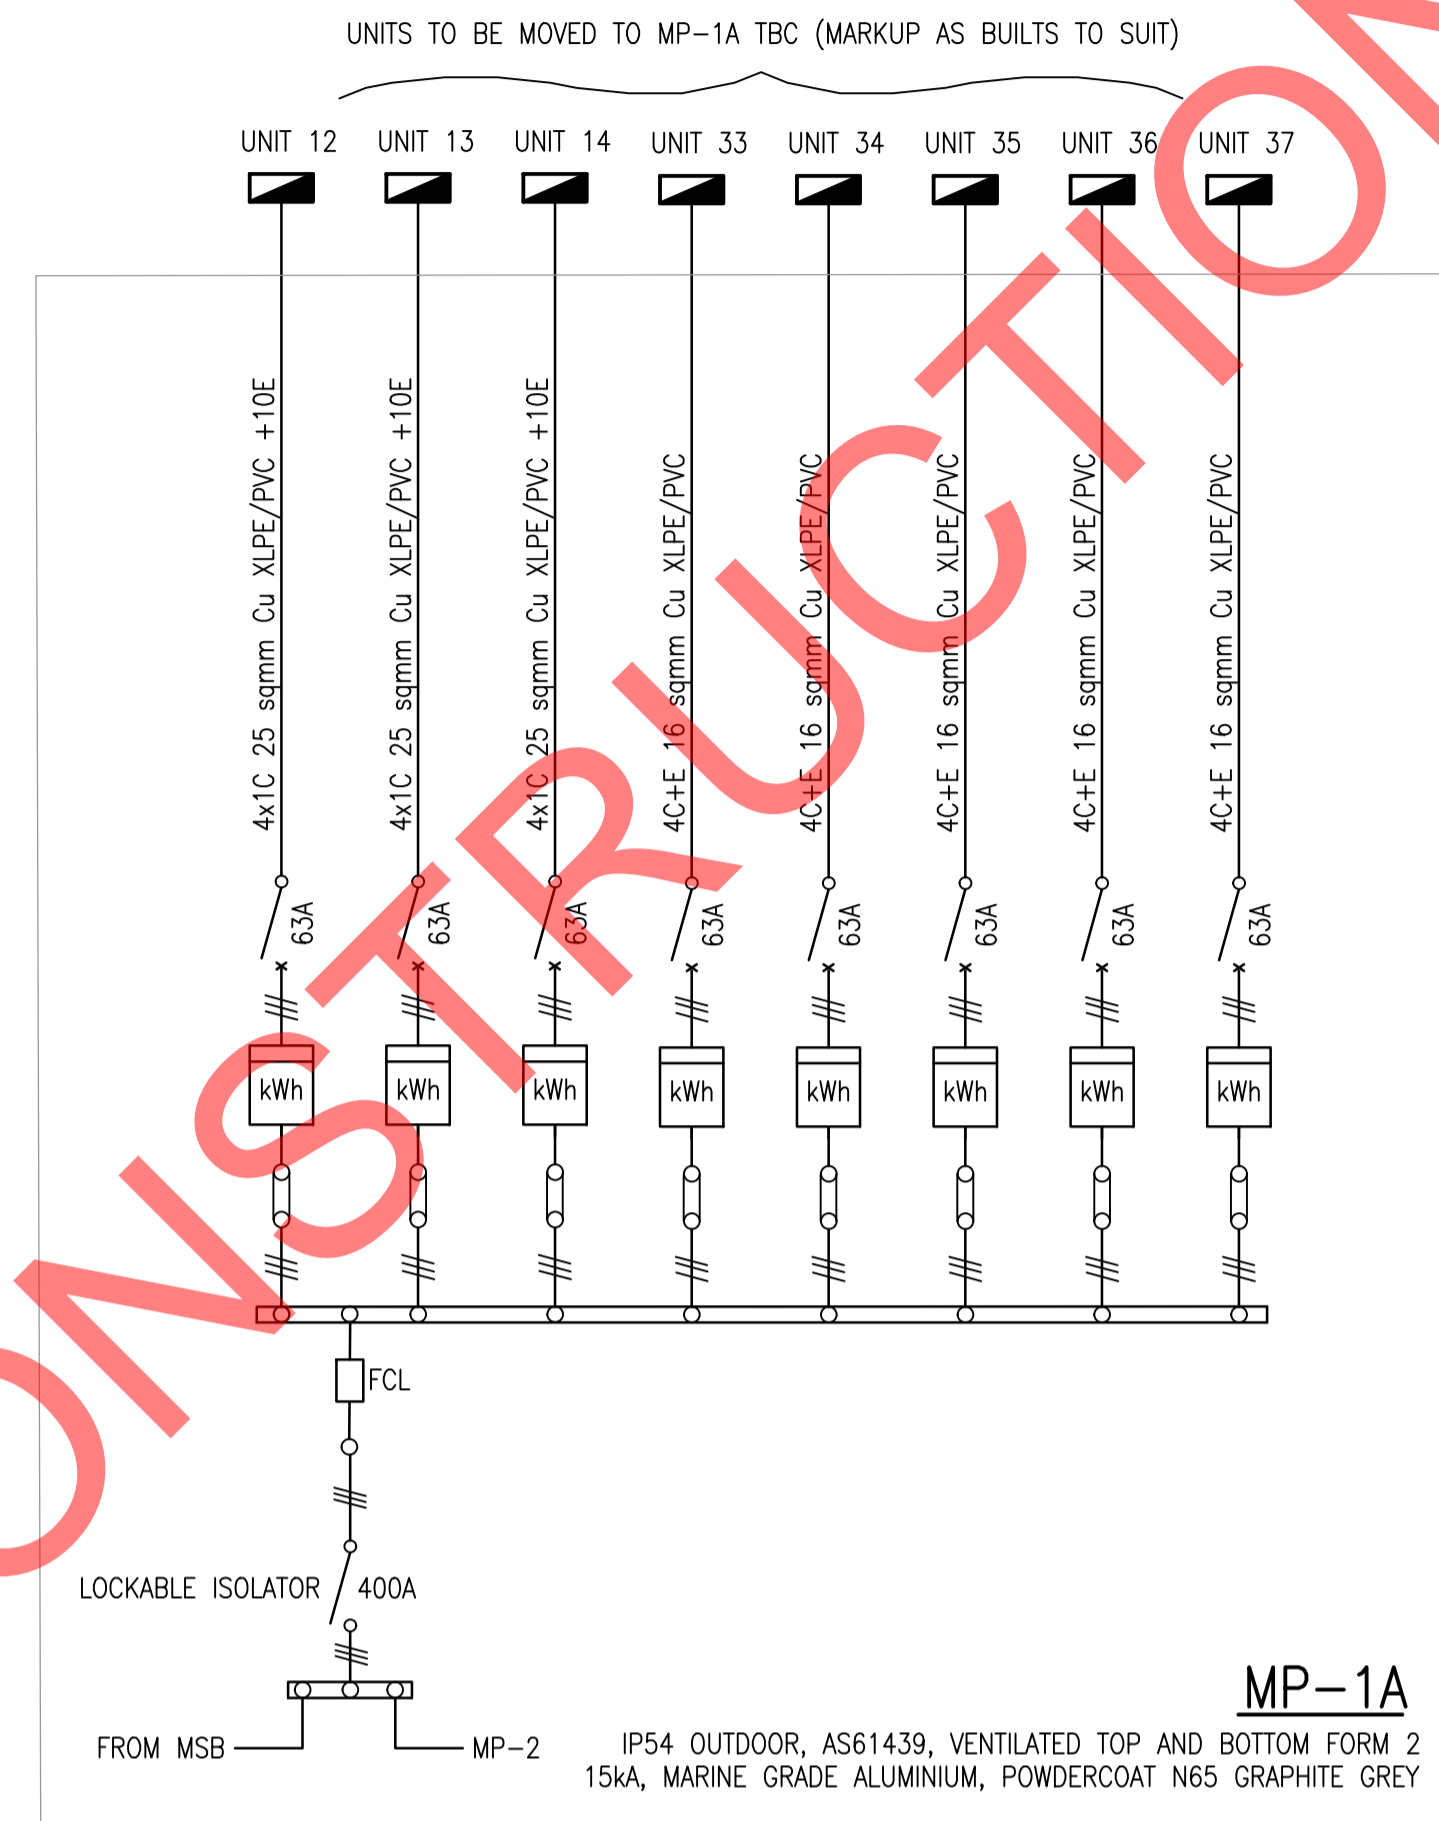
UNITS TO BE MOVED TO MP–1A TBC (MARKUP AS BUILTS TO SUIT)

UNIT 12
UNIT 13
UNIT 14
UNIT 33
UNIT 34
UNIT 35
UNIT 36
UNIT 37

4x1C 25 sqmm Cu XLPE/PVC +10E
4x1C 25 sqmm Cu XLPE/PVC +10E
4x1C 25 sqmm Cu XLPE/PVC +10E
4C+E 16 sqmm Cu XLPE/PVC
4C+E 16 sqmm Cu XLPE/PVC
4C+E 16 sqmm Cu XLPE/PVC
4C+E 16 sqmm Cu XLPE/PVC
4C+E 16 sqmm Cu XLPE/PVC

63A
63A
63A
63A
63A
63A
63A
63A

kWh
kWh
kWh
kWh
kWh
kWh
kWh
kWh

FCL

LOCKABLE ISOLATOR 400A

FROM MSB
MP–2

MP–1A

IP54 OUTDOOR, AS61439, VENTILATED TOP AND BOTTOM FORM 2
15kA, MARINE GRADE ALUMINIUM, POWDERCOAT N65 GRAPHITE GREY

ONSTRUCTION